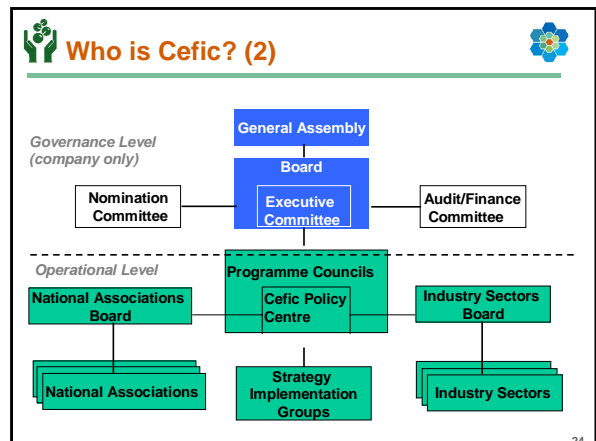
Who is Cefic? (2)

Governance Level (company only)

General Assembly

Board

Executive Committee

Nomination Committee

Audit/Finance Committee

Operational Level

Programme Councils

Cefic Policy Centre

National Associations Board

Industry Sectors Board

National Associations

Strategy Implementation Groups

Industry Sectors

24